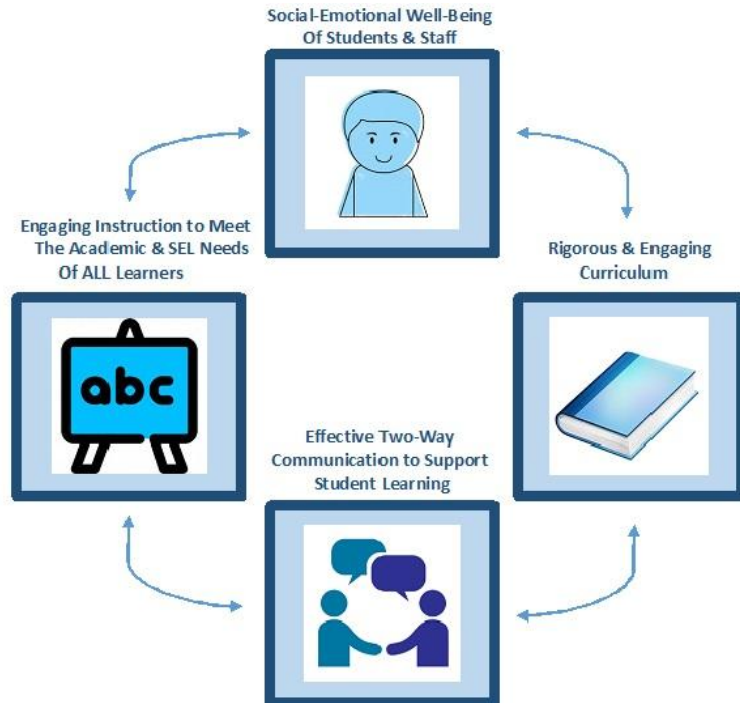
Social-Emotional Well-Being Of Students & Staff

Engaging Instruction to Meet The Academic & SEL Needs Of ALL Learners

abc

Rigorous & Engaging Curriculum

Effective Two-Way Communication to Support Student Learning